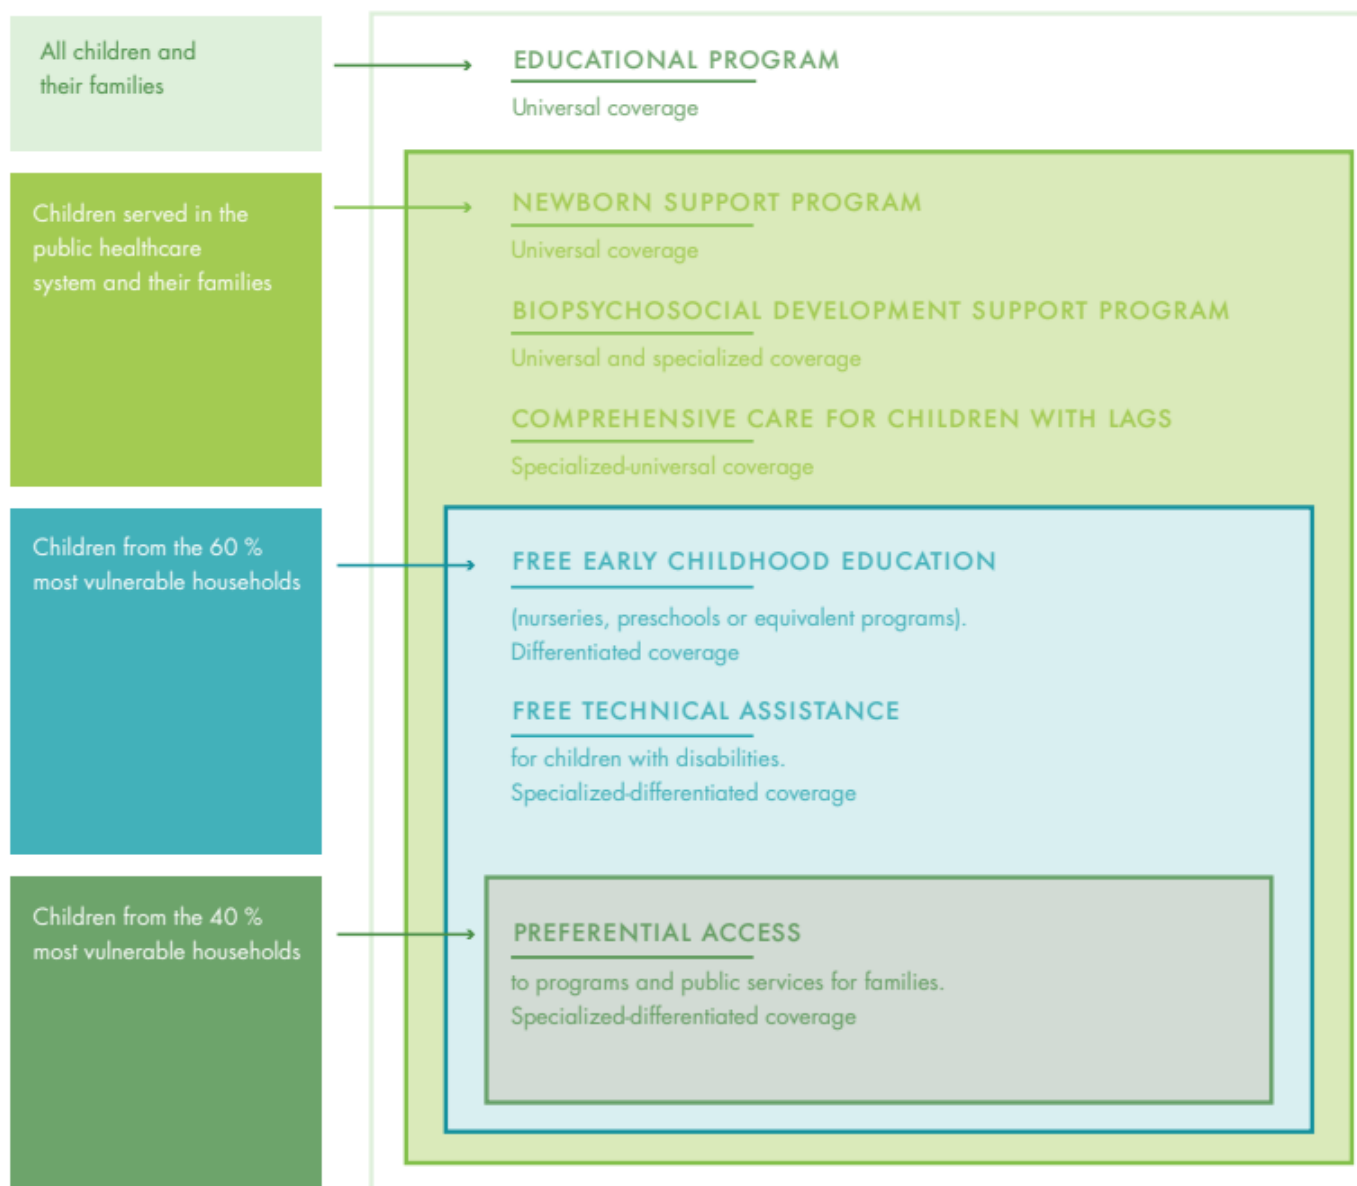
All children and their families

EDUCATIONAL PROGRAM

Universal coverage

Children served in the public healthcare system and their families

NEWBORN SUPPORT PROGRAM

Universal coverage

BIOPSYCHOSOCIAL DEVELOPMENT SUPPORT PROGRAM

Universal and specialized coverage

COMPREHENSIVE CARE FOR CHILDREN WITH LAGS

Specialized-universal coverage

Children from the 60 % most vulnerable households

FREE EARLY CHILDHOOD EDUCATION

(nurseries, preschools or equivalent programs). Differentiated coverage

FREE TECHNICAL ASSISTANCE

for children with disabilities. Specialized-differentiated coverage

Children from the 40 % most vulnerable households

PREFERENTIAL ACCESS

to programs and public services for families. Specialized-differentiated coverage